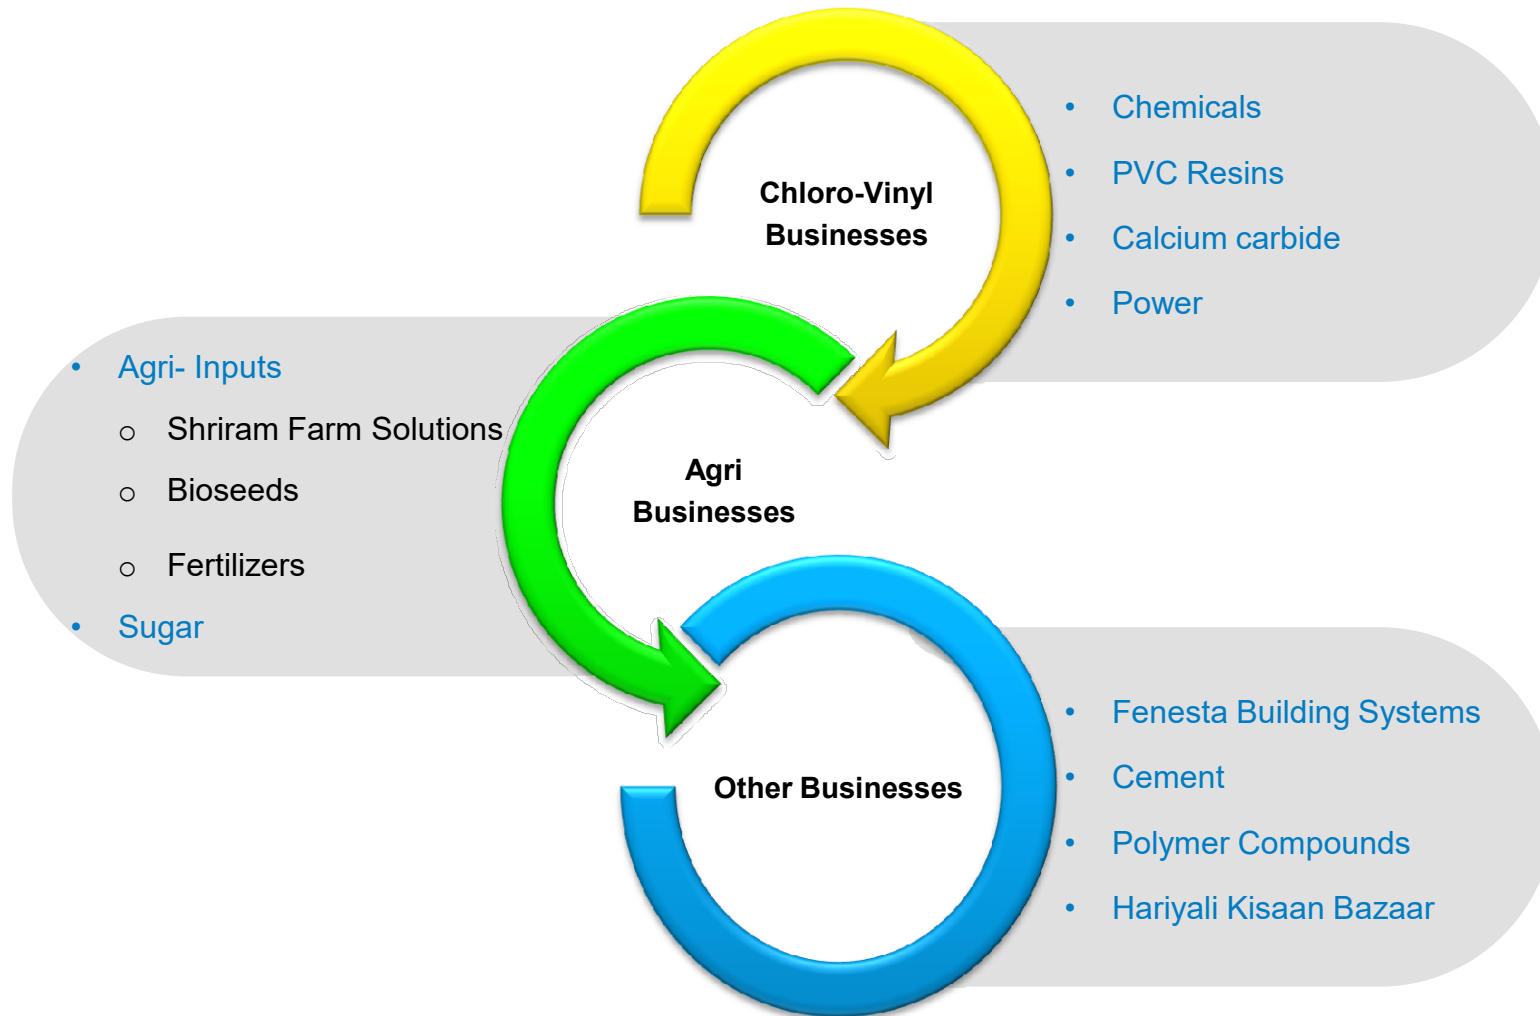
Chloro-Vinyl Businesses

- Chemicals
- PVC Resins
- Calcium carbide
- Power

- Agri- Inputs
  - o Shriram Farm Solutions
  - o Bioseeds
  - o Fertilizers
- Sugar

Agri Businesses

Other Businesses

- Fenesta Building Systems
- Cement
- Polymer Compounds
- Hariyali Kisaan Bazaar